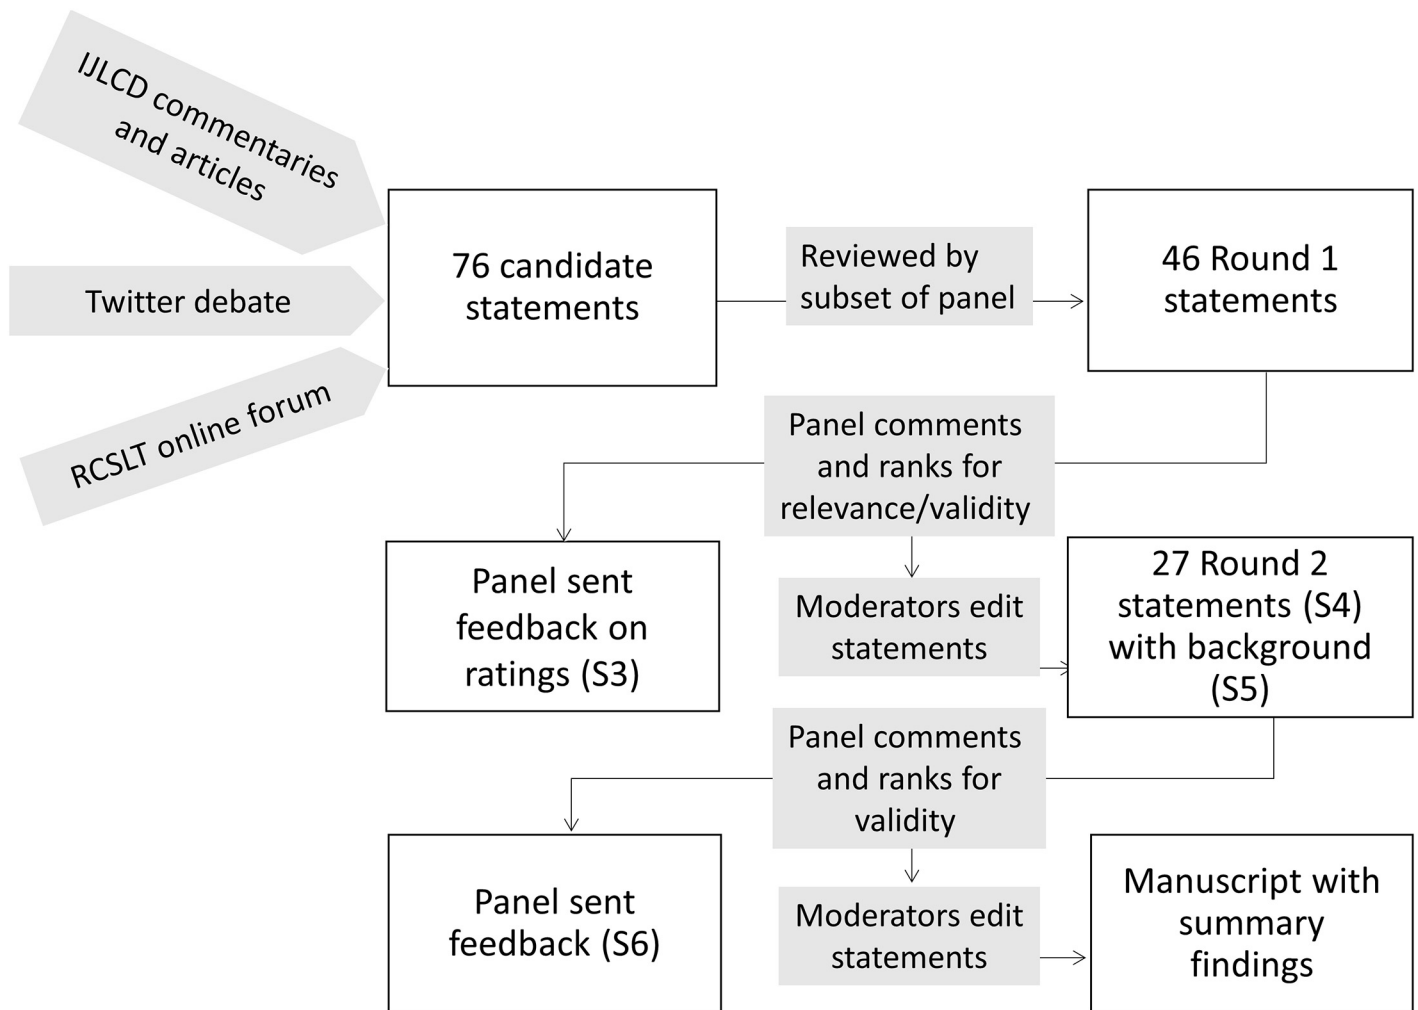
IJLCD commentaries and articles

Twitter debate

RCSLT online forum

76 candidate statements

Reviewed by subset of panel

46 Round 1 statements

Panel comments and ranks for relevance/validity

Panel sent feedback on ratings (S3)

Moderators edit statements

27 Round 2 statements (S4) with background (S5)

Panel comments and ranks for validity

Panel sent feedback (S6)

Moderators edit statements

Manuscript with summary findings